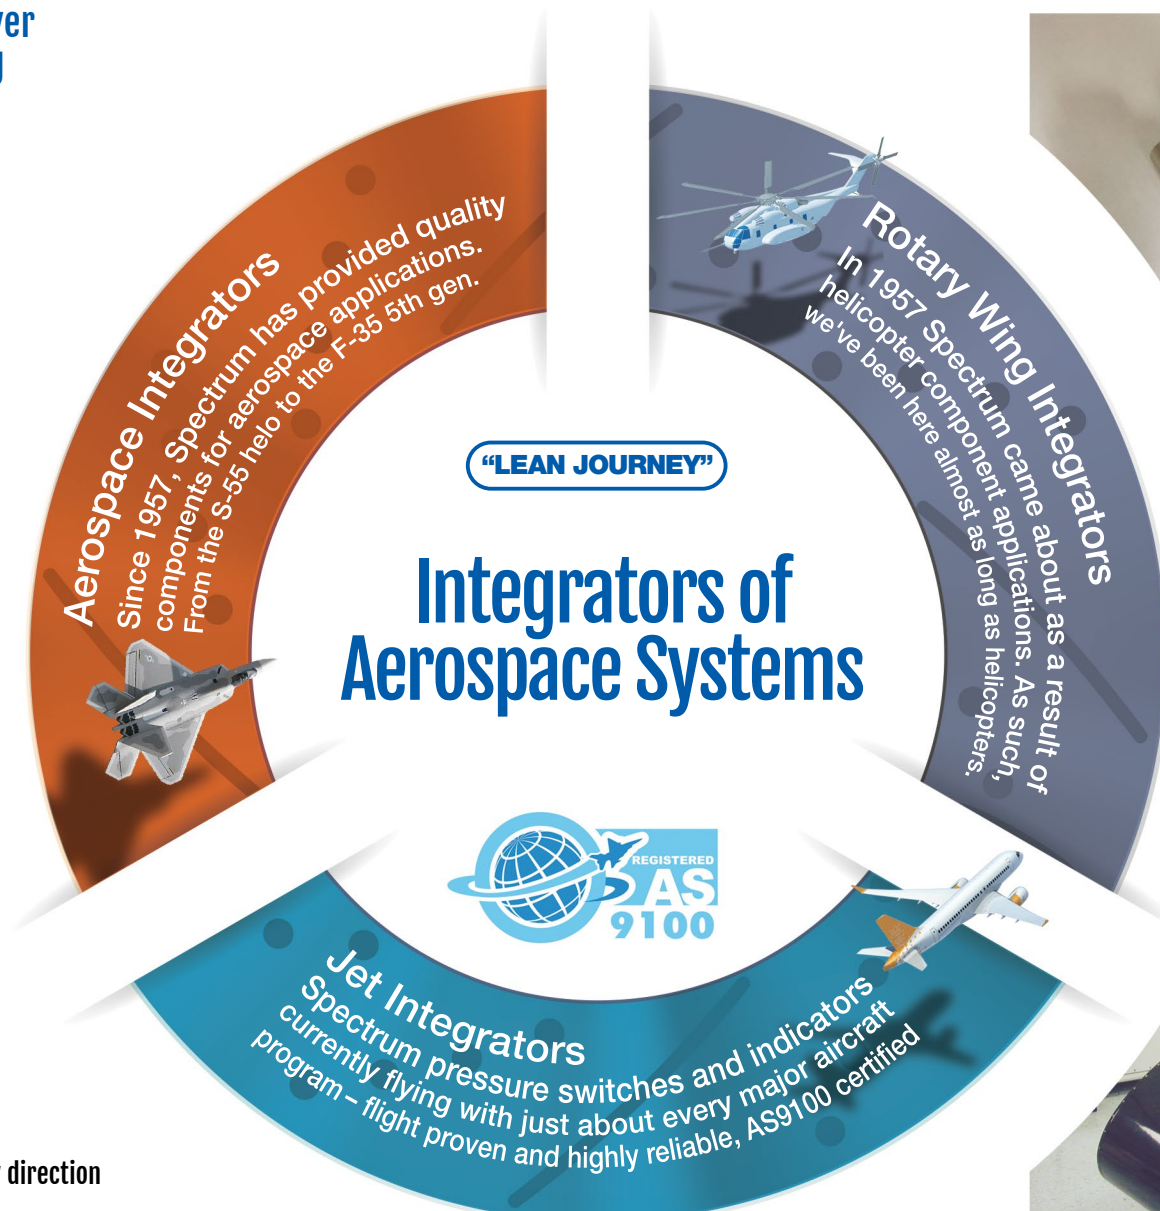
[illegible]ver
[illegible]

Aerospace Integrators
Since 1957, Spectrum has provided quality components for aerospace applications. From the S-55 helo to the F-35 5th gen.

Rotary Wing Integrators
In 1957 Spectrum came about as a result of helicopter component applications. As such, we've been here almost as long as helicopters.

"LEAN JOURNEY"

Integrators of Aerospace Systems

REGISTERED
AS
9100

Jet Integrators
Spectrum pressure switches and indicators currently flying with just about every major aircraft program – flight proven and highly reliable, AS9100 certified

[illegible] direction